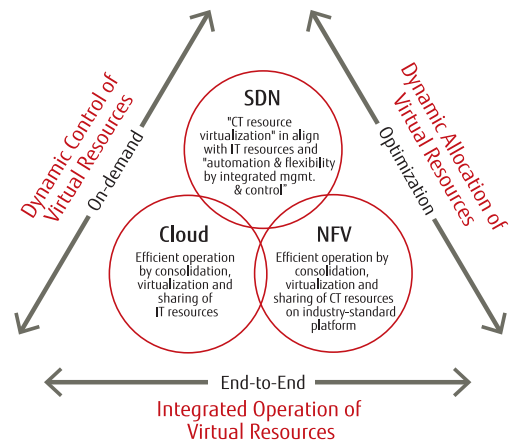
Dynamic Control of Virtual Resources

On-demand

SDN

"CT resource virtualization" in align with IT resources and "automation & flexibility by integrated mgmt. & control"

Dynamic Allocation of Virtual Resources

Optimization

Cloud

Efficient operation by consolidation, virtualization and sharing of IT resources

NFV

Efficient operation by consolidation, virtualization and sharing of CT resources on industry-standard platform

End-to-End

Integrated Operation of Virtual Resources